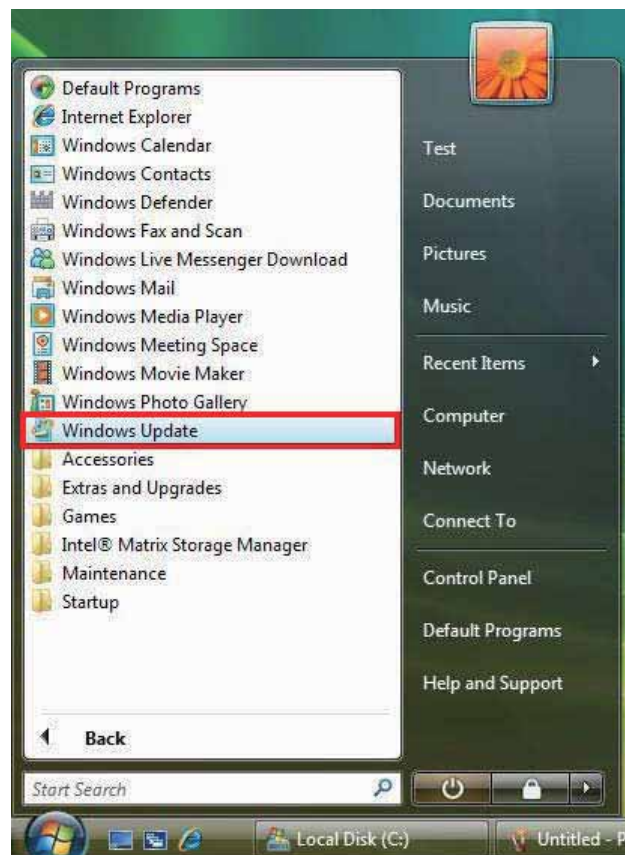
Default Programs
Internet Explorer
Windows Calendar
Windows Contacts
Windows Defender
Windows Fax and Scan
Windows Live Messenger Download
Windows Mail
Windows Media Player
Windows Meeting Space
Windows Movie Maker
Windows Photo Gallery
Windows Update
Accessories
Extras and Upgrades
Games
Intel® Matrix Storage Manager
Maintenance
Startup

Back

Start Search

Test
Documents
Pictures
Music
Recent Items
Computer
Network
Connect To
Control Panel
Default Programs
Help and Support

Local Disk (C:)
Untitled - P